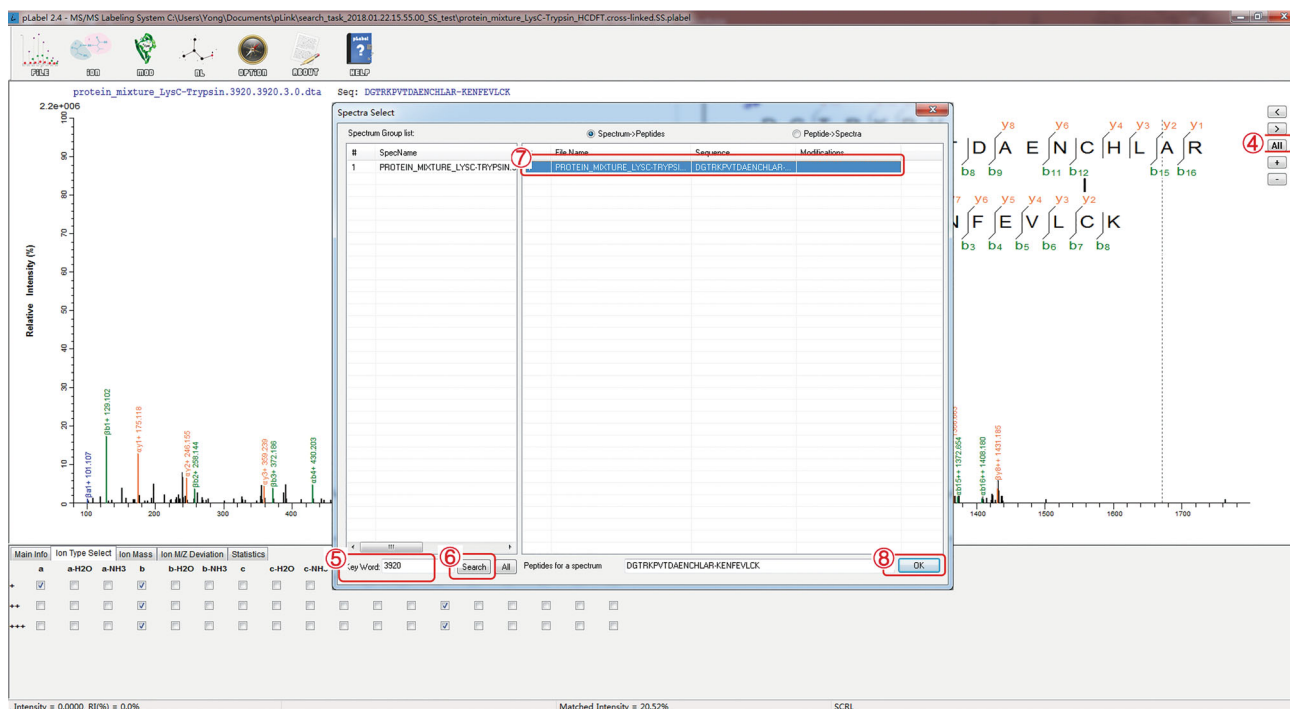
pLabel 2.4 - MS/MS Labeling System C:\Users\Yong\Documents\pLink\search_task_2018.01.22.15.55.00_SS_test\protein_mixture_LysC-Trypsin_HCDFT.cross-linked.SS.plabel

FILE ION MOD DL OPTION ABOUT HELP

protein_mixture_LysC-Trypsin.3920.3920.3.0.dta Seq: DGTRKPVTDAENCHLAR-KENFEVLCK

2.2e+006

Relative Intensity (%)

100 90 80 70 60 50 40 30 20 10 0

αb1+ 101.107 βb1+ 129.102 αy1+ 175.119 αy2+ 246.155 βb2+ 258.144 αy3+ 359.239 βb3+ 372.186 αb4+ 430.203

100 200 300 400

αb15++ 1372.654 αb16++ 1408.180 βy8++ 1431.185

1400 1500 1600 1700

y8 y6 y4 y3 y2 y1
D A E N C H L A R
b8 b9 b11 b12 b15 b16

y6 y5 y4 y3 y2
N F E V L C K
b3 b4 b5 b6 b7 b8

<
>
④ All
+
-

Spectra Select

Spectrum Group list:
Spectrum->Peptides
Peptide->Spectra

| # | SpecName |
|---|---|
| 1 | PROTEIN_MIXTURE_LYSC-TRYPSIN... |

⑦
| File Name | Sequence | Modifications |
|---|---|---|
| PROTEIN_MIXTURE_LYSC-TRYPSI... | DGTRKPVTDAENCHLAR-... | |

⑤ Key Word: 3920 ⑥ Search All Peptides for a spectrum DGTRKPVTDAENCHLAR-KENFEVLCK ⑧ OK

Main Info | Ion Type Select | Ion Mass | Ion M/Z Deviation | Statistics

a a-H2O a-NH3 b b-H2O b-NH3 c c-H2O c-NH...
+
++
+++

Intensity = 0.0000 RI(%) = 0.0%
Matched Intensity = 20.52%
SCRL